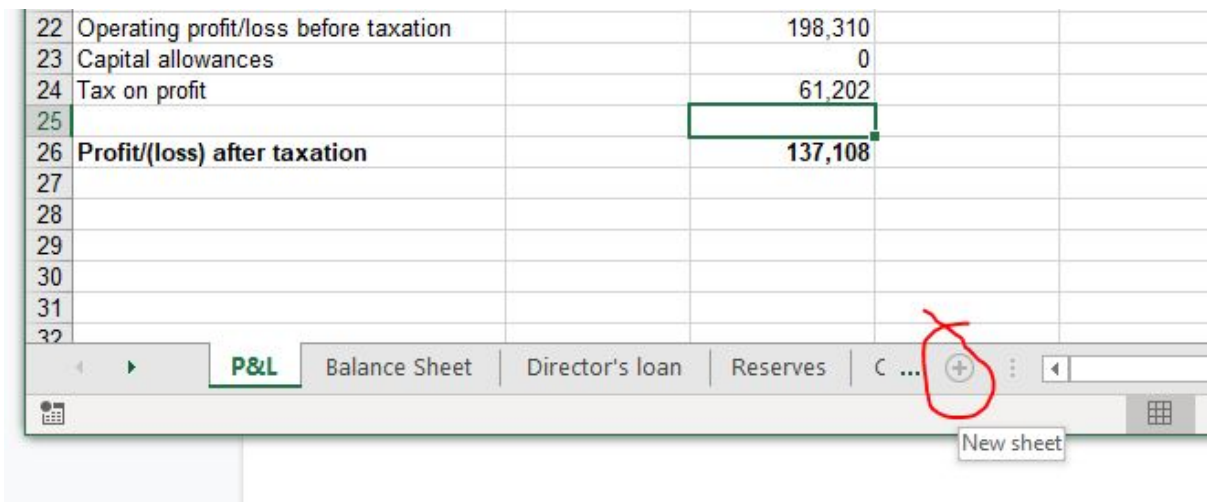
| | | | |
|---|---|---|---|
| 22 | Operating profit/loss before taxation | | 198,310 |
| 23 | Capital allowances | | 0 |
| 24 | Tax on profit | | 61,202 |
| 25 | | | |
| 26 | **Profit/(loss) after taxation** | | **137,108** |
| 27 | | | |
| 28 | | | |
| 29 | | | |
| 30 | | | |
| 31 | | | |
| 32 | | | |

P&L Balance Sheet Director's loan Reserves C ...

New sheet